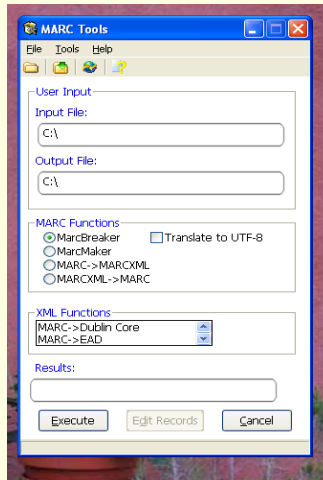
MARC Tools

File Tools Help

User Input

Input File:

C:\

Output File:

C:\

MARC Functions

MarcBreaker

Translate to UTF-8

MarcMaker

MARC->MARCXML

MARCXML->MARC

XML Functions

MARC->Dublin Core

MARC->EAD

Results:

Execute

Edit Records

Cancel